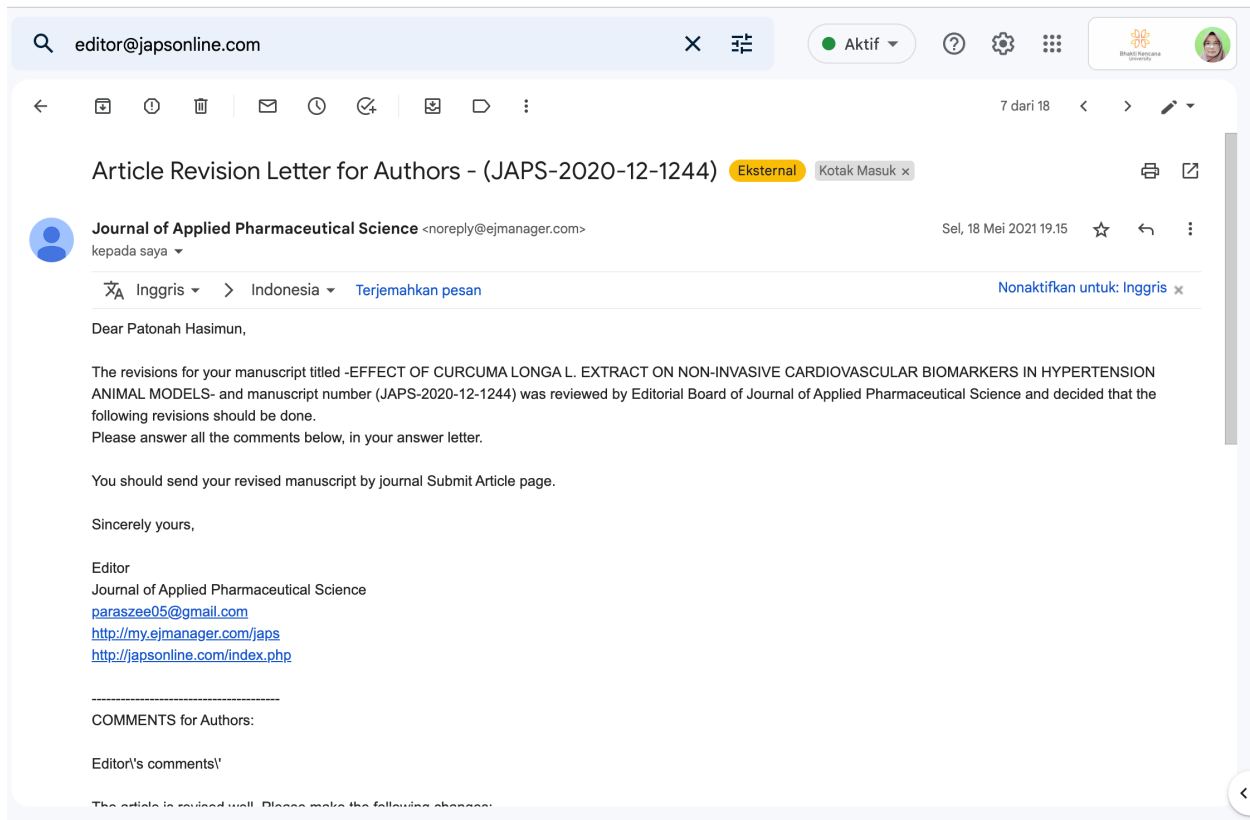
editor@japsonline.com

Aktif

Bhakti Kencana University

7 dari 18

Article Revision Letter for Authors - (JAPS-2020-12-1244) Eksternal Kotak Masuk ×

Journal of Applied Pharmaceutical Science <noreply@ejmanager.com>
kepada saya

Sel, 18 Mei 2021 19.15

Inggris > Indonesia Terjemahkan pesan

Nonaktifkan untuk: Inggris ×

Dear Patonah Hasimun,

The revisions for your manuscript titled -EFFECT OF CURCUMA LONGA L. EXTRACT ON NON-INVASIVE CARDIOVASCULAR BIOMARKERS IN HYPERTENSION ANIMAL MODELS- and manuscript number (JAPS-2020-12-1244) was reviewed by Editorial Board of Journal of Applied Pharmaceutical Science and decided that the following revisions should be done.
Please answer all the comments below, in your answer letter.

You should send your revised manuscript by journal Submit Article page.

Sincerely yours,

Editor
Journal of Applied Pharmaceutical Science
paraszee05@gmail.com
http://my.ejmanager.com/japs
http://japsonline.com/index.php

---------------------------------------
COMMENTS for Authors:

Editor\'s comments\'

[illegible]